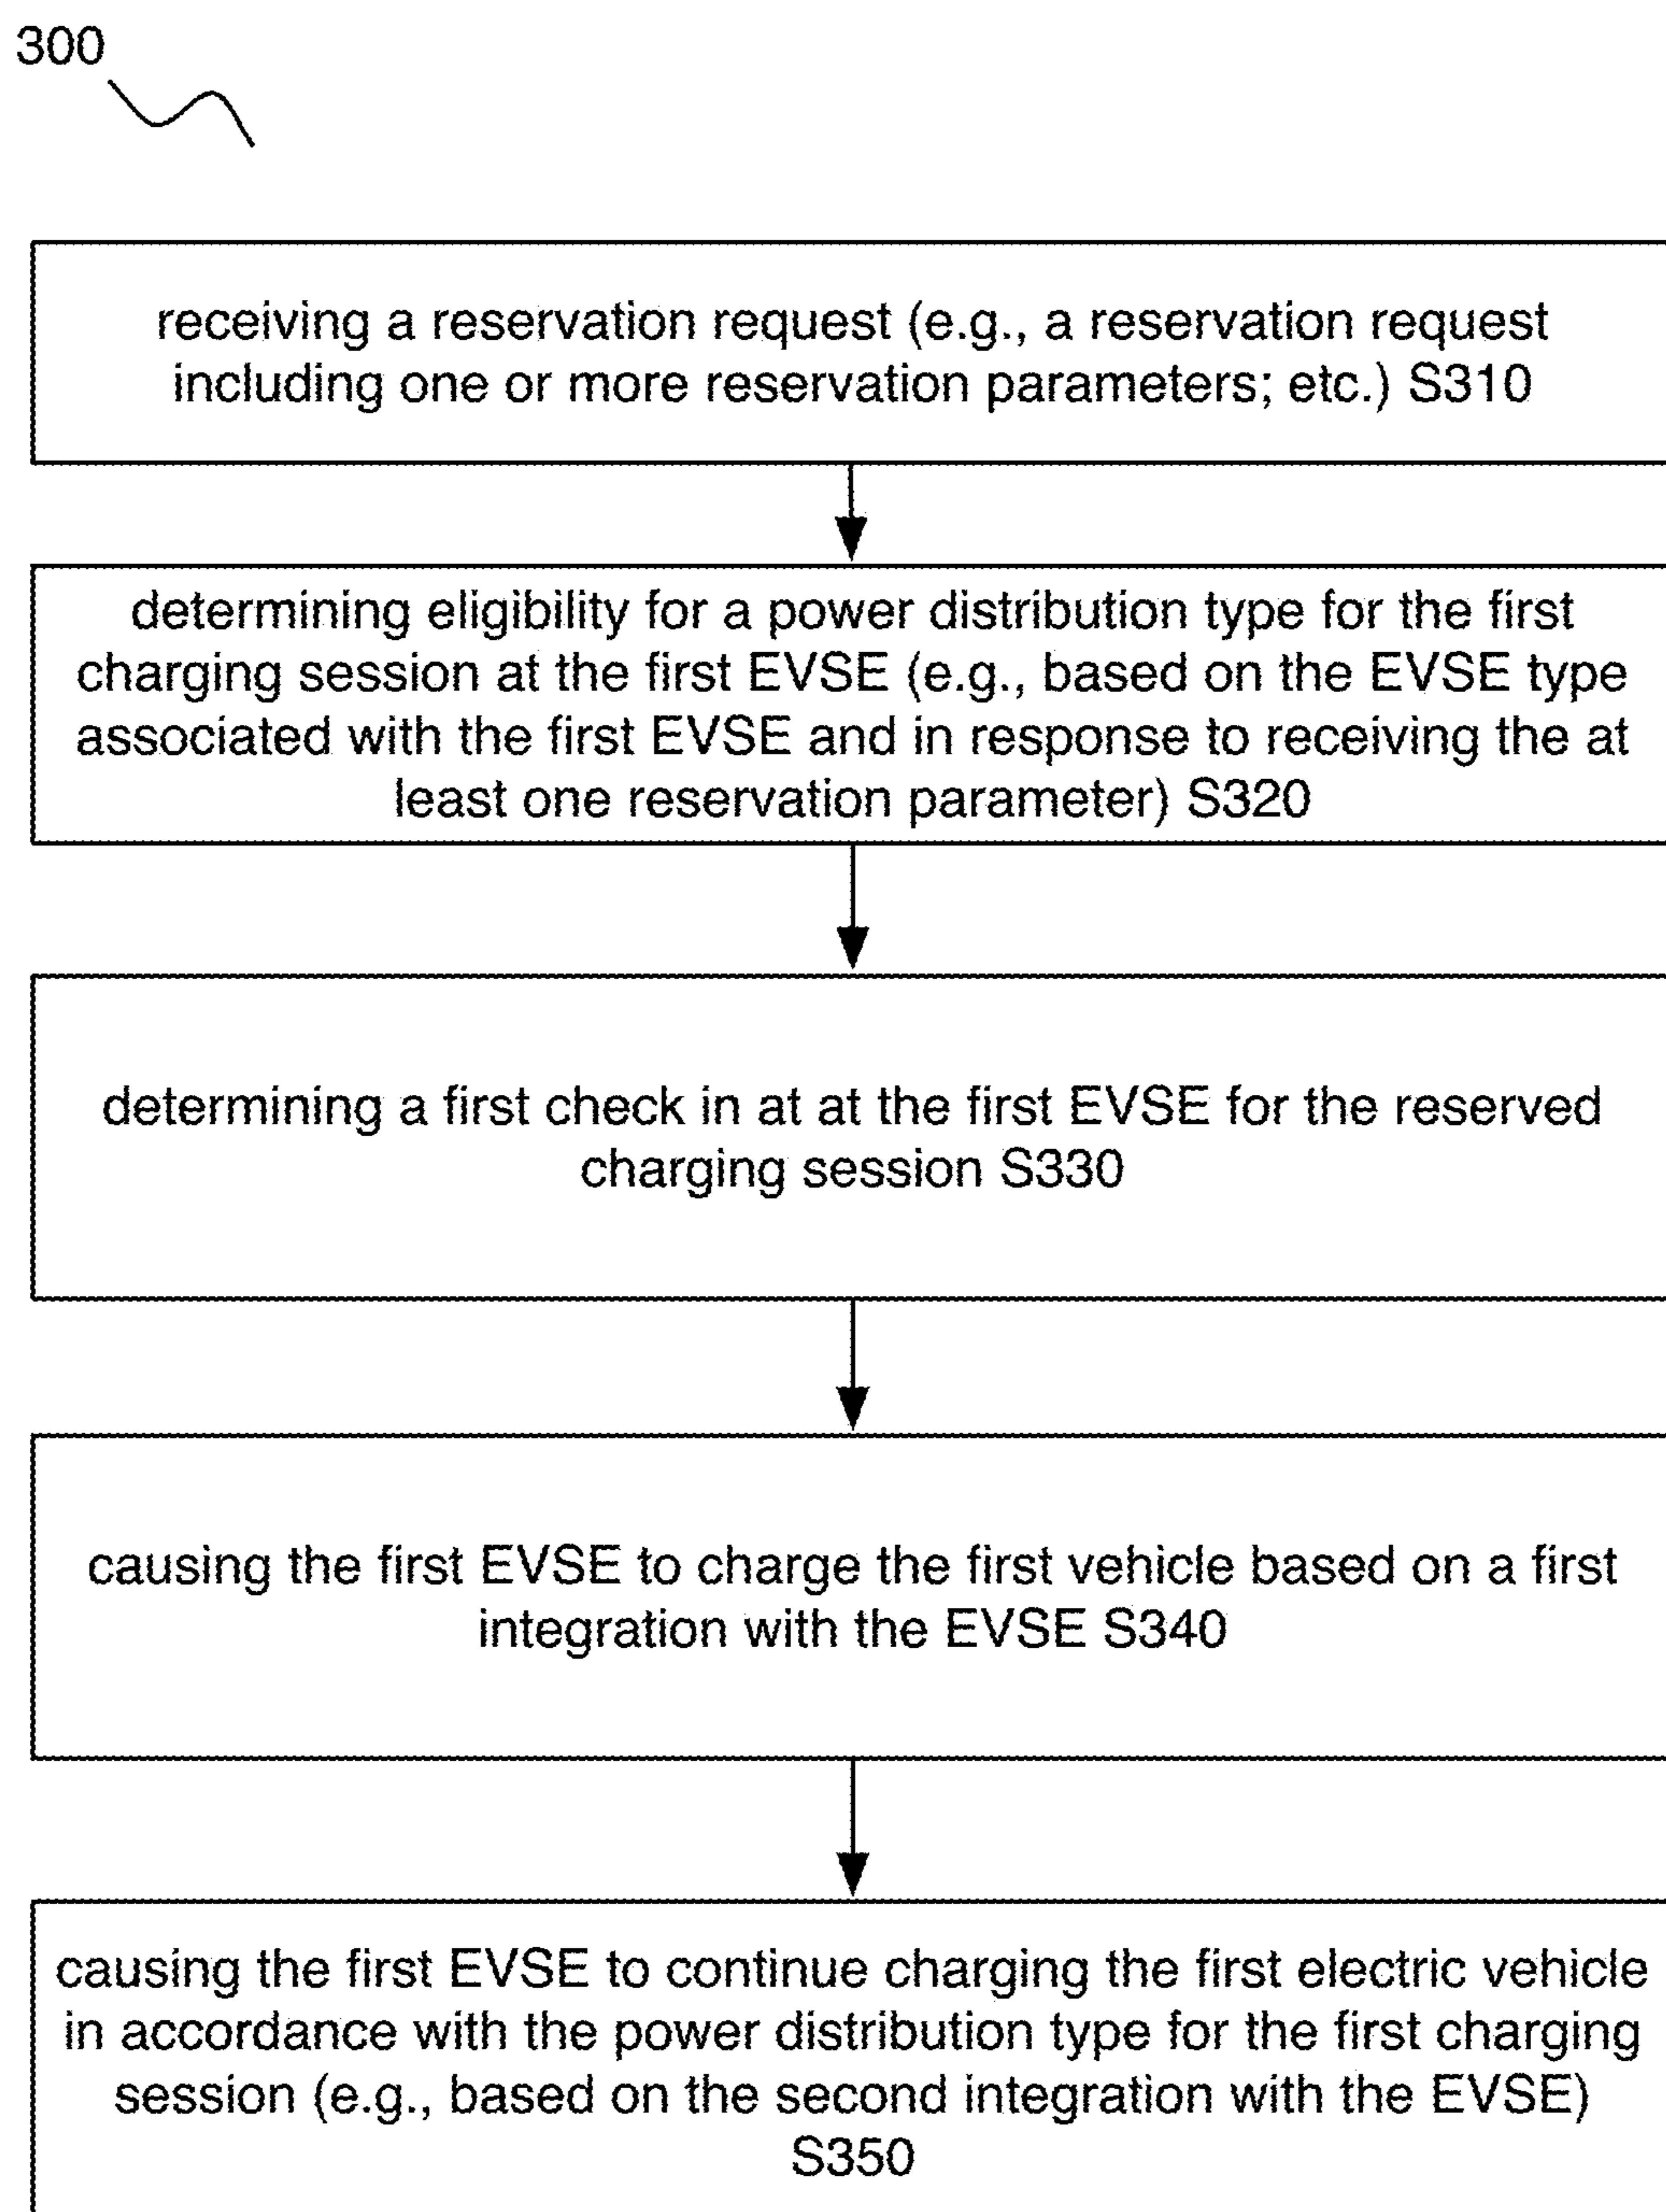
300

receiving a reservation request (e.g., a reservation request including one or more reservation parameters; etc.) S310

determining eligibility for a power distribution type for the first charging session at the first EVSE (e.g., based on the EVSE type associated with the first EVSE and in response to receiving the at least one reservation parameter) S320

determining a first check in at at the first EVSE for the reserved charging session S330

causing the first EVSE to charge the first vehicle based on a first integration with the EVSE S340

causing the first EVSE to continue charging the first electric vehicle in accordance with the power distribution type for the first charging session (e.g., based on the second integration with the EVSE) S350